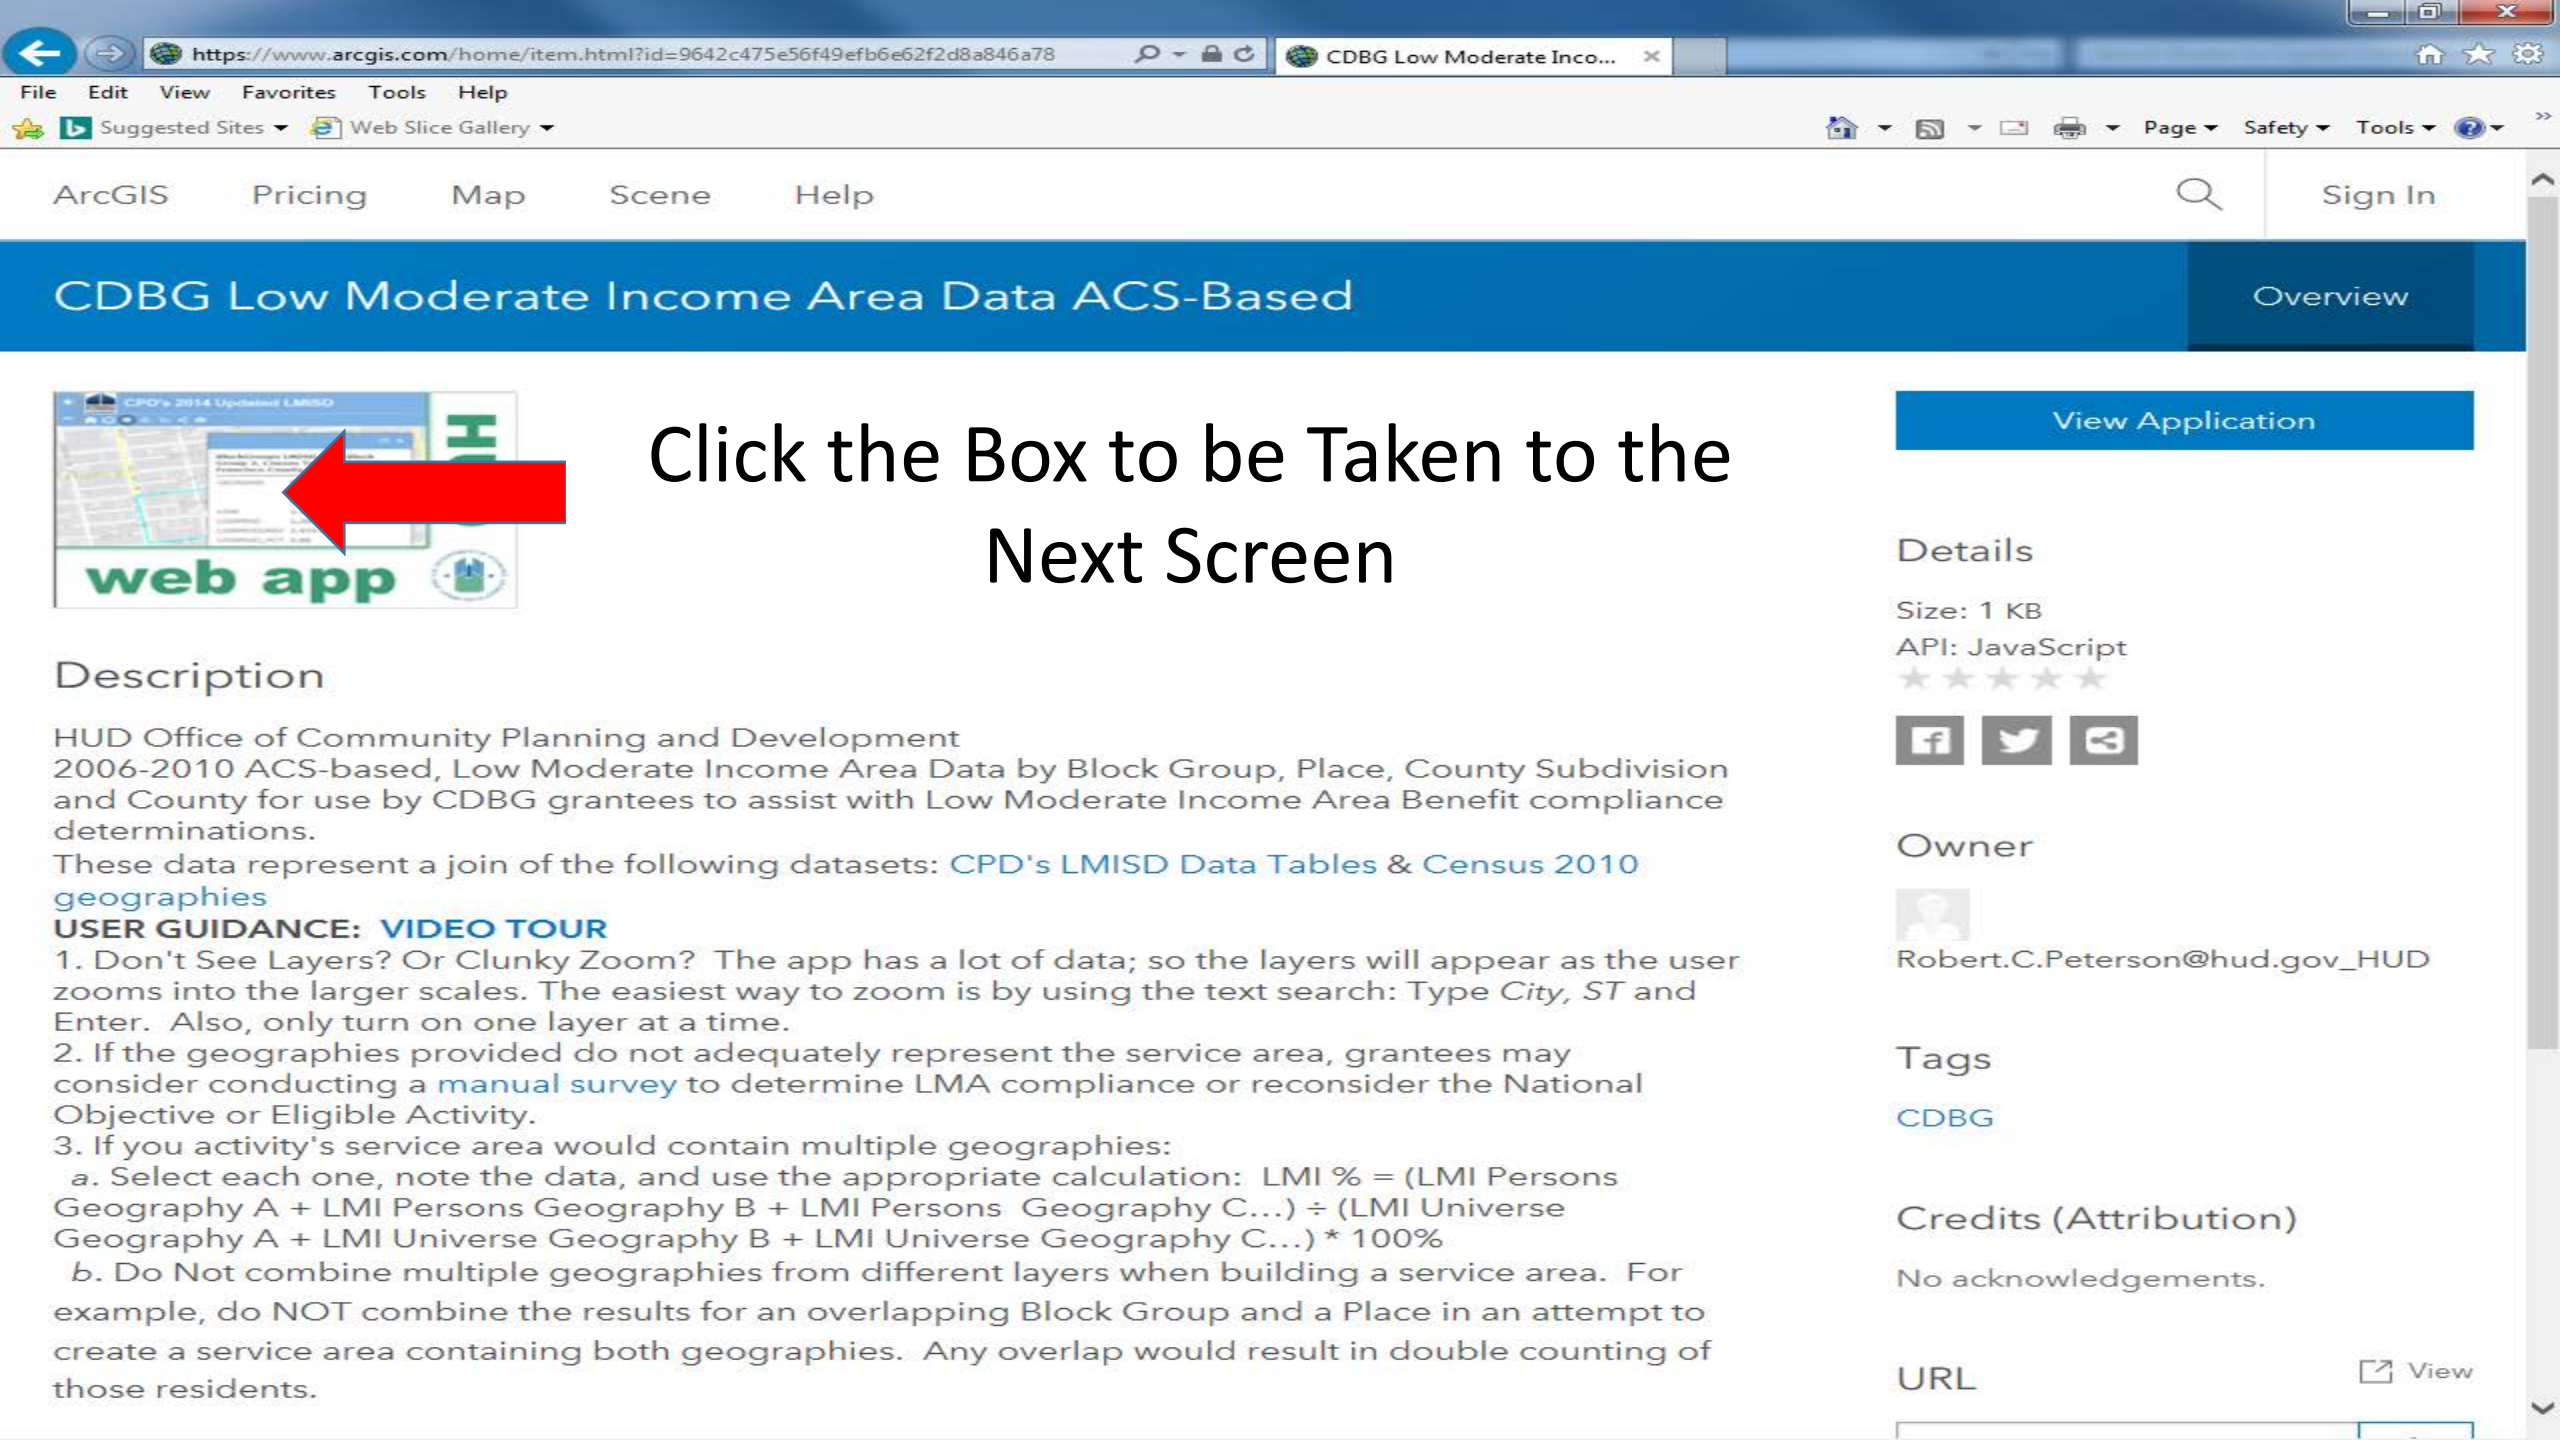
https://www.arcgis.com/home/item.html?id=9642c475e56f49efb6e62f2d8a846a78

CDBG Low Moderate Inco...

File Edit View Favorites Tools Help

Suggested Sites Web Slice Gallery

Page Safety Tools

ArcGIS Pricing Map Scene Help Sign In

CDBG Low Moderate Income Area Data ACS-Based

Overview

web app

Click the Box to be Taken to the Next Screen

View Application

Details

Size: 1 KB

API: JavaScript

Description

HUD Office of Community Planning and Development
2006-2010 ACS-based, Low Moderate Income Area Data by Block Group, Place, County Subdivision and County for use by CDBG grantees to assist with Low Moderate Income Area Benefit compliance determinations.
These data represent a join of the following datasets: CPD's LMISD Data Tables & Census 2010 geographies
USER GUIDANCE: VIDEO TOUR
1. Don't See Layers? Or Clunky Zoom? The app has a lot of data; so the layers will appear as the user zooms into the larger scales. The easiest way to zoom is by using the text search: Type City, ST and Enter. Also, only turn on one layer at a time.
2. If the geographies provided do not adequately represent the service area, grantees may consider conducting a manual survey to determine LMA compliance or reconsider the National Objective or Eligible Activity.
3. If you activity's service area would contain multiple geographies:
a. Select each one, note the data, and use the appropriate calculation: LMI % = (LMI Persons Geography A + LMI Persons Geography B + LMI Persons Geography C...) ÷ (LMI Universe Geography A + LMI Universe Geography B + LMI Universe Geography C...) * 100%
b. Do Not combine multiple geographies from different layers when building a service area. For example, do NOT combine the results for an overlapping Block Group and a Place in an attempt to create a service area containing both geographies. Any overlap would result in double counting of those residents.

Owner

Robert.C.Peterson@hud.gov_HUD

Tags

CDBG

Credits (Attribution)

No acknowledgements.

URL

View